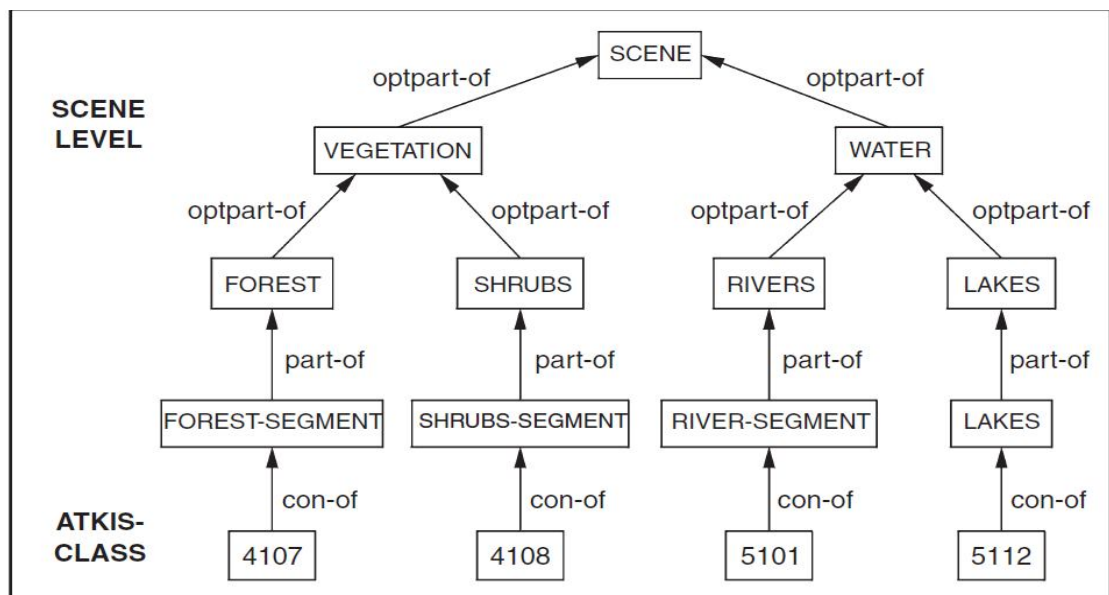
SCENE

optpart-of

optpart-of

SCENE LEVEL

VEGETATION

WATER

optpart-of

optpart-of

optpart-of

optpart-of

FOREST

SHRUBS

RIVERS

LAKES

part-of

part-of

part-of

part-of

FOREST-SEGMENT

SHRUBS-SEGMENT

RIVER-SEGMENT

LAKES

con-of

con-of

con-of

con-of

ATKIS-CLASS

4107

4108

5101

5112